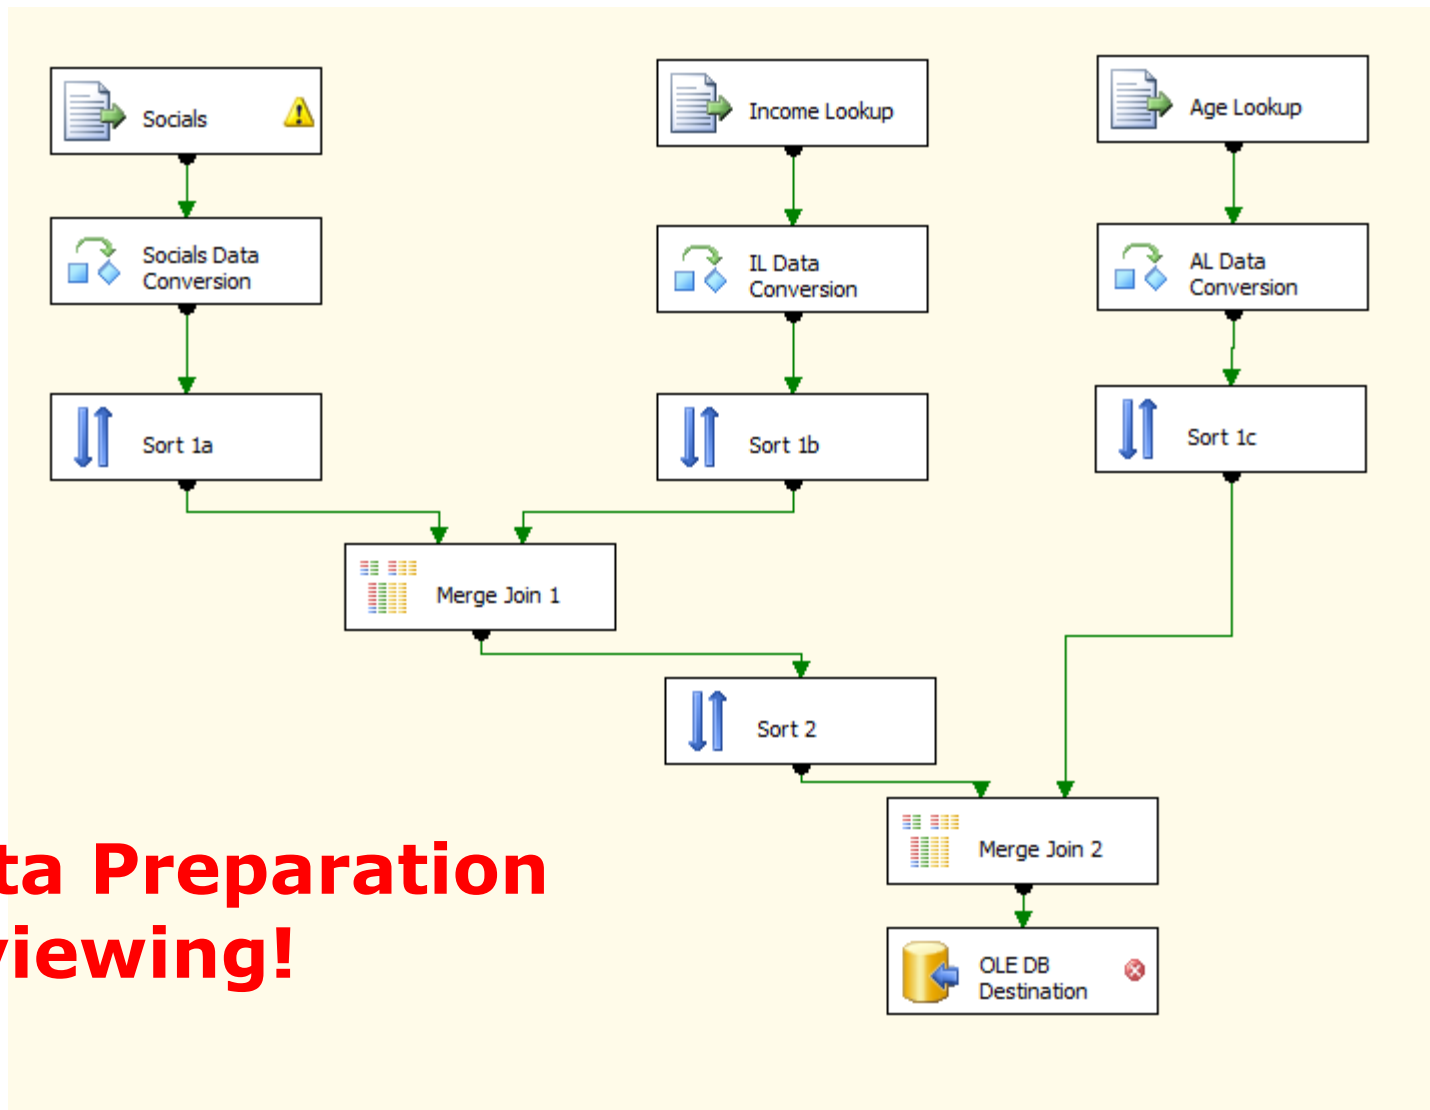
Socials

Income Lookup

Age Lookup

Socials Data Conversion

IL Data Conversion

AL Data Conversion

Sort 1a

Sort 1b

Sort 1c

Merge Join 1

Sort 2

Merge Join 2

OLE DB Destination

ta Preparation
iewing!